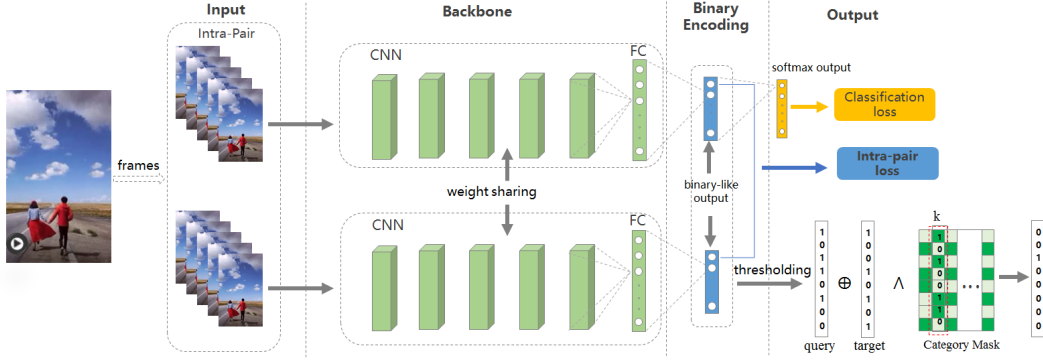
Input

Backbone

Binary Encoding

Output

Intra-Pair

frames

CNN

FC

CNN

FC

weight sharing

binary-like output

softmax output

Classification loss

Intra-pair loss

thresholding

1 0 1 1 1 0 1 0 0 0

query

1 0 0 1 0 1 0 0 0 1

target

$\oplus$

$\wedge$

k

1 0 1 0 0 0 1 1 0

Category Mask

0 0 1 0 0 0 0 0 0 0